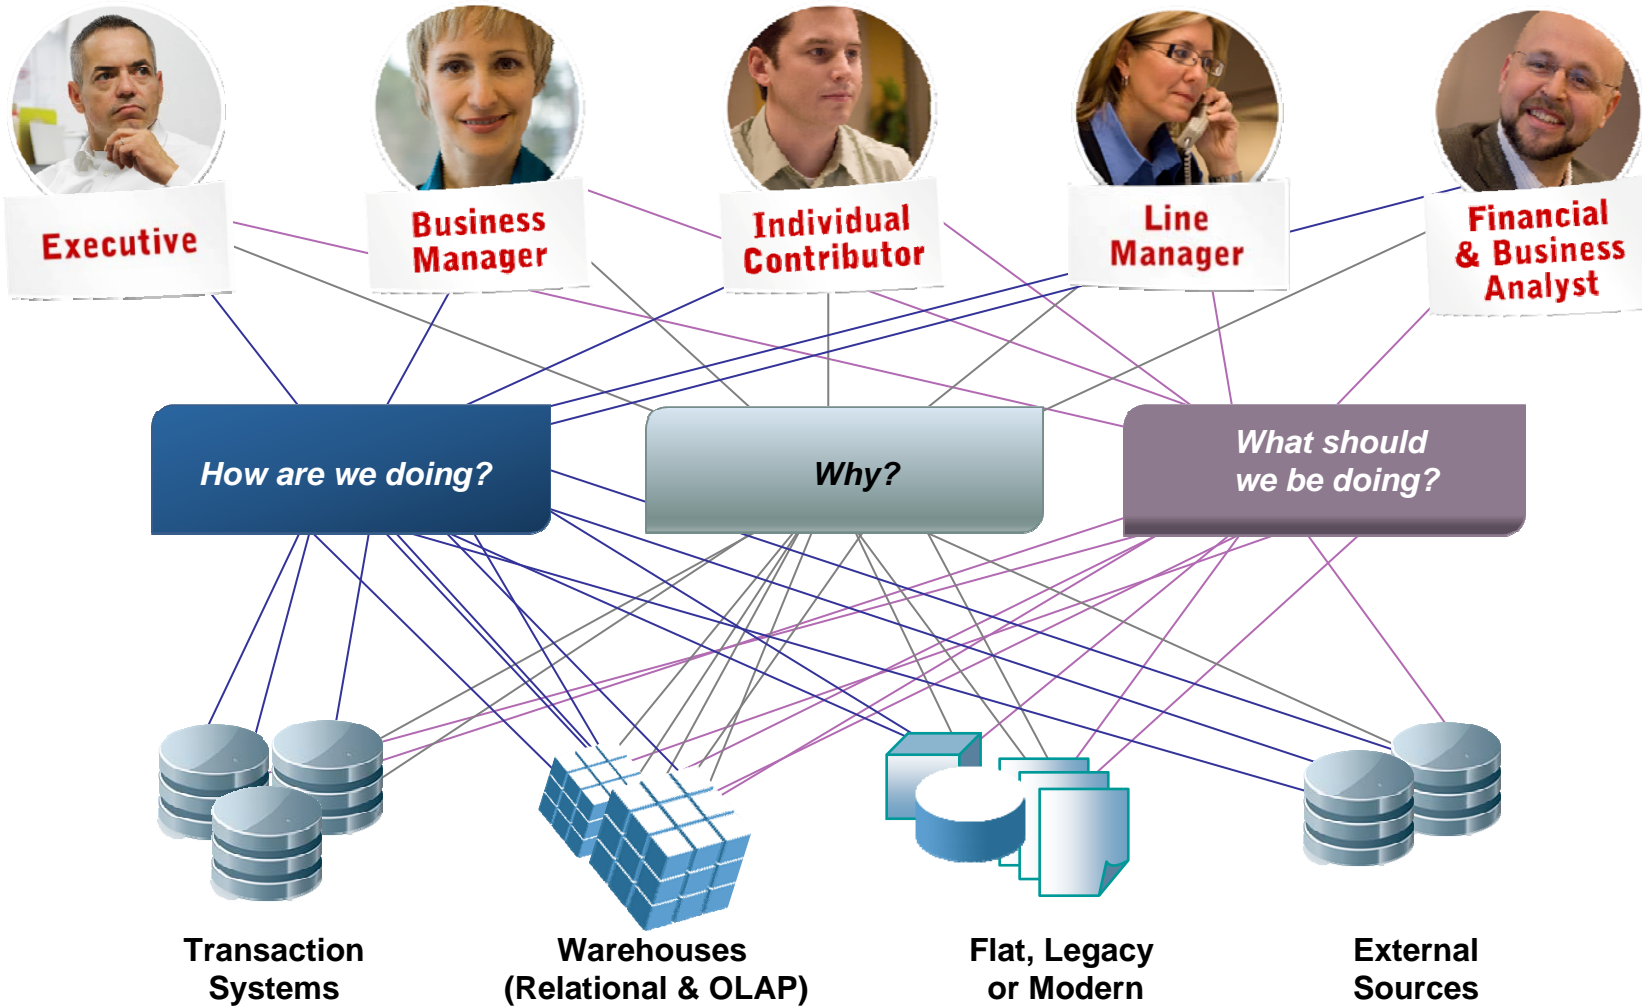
Executive

Business Manager

Individual Contributor

Line Manager

Financial & Business Analyst

How are we doing?

Why?

What should we be doing?

Transaction Systems

Warehouses (Relational & OLAP)

Flat, Legacy or Modern

External Sources